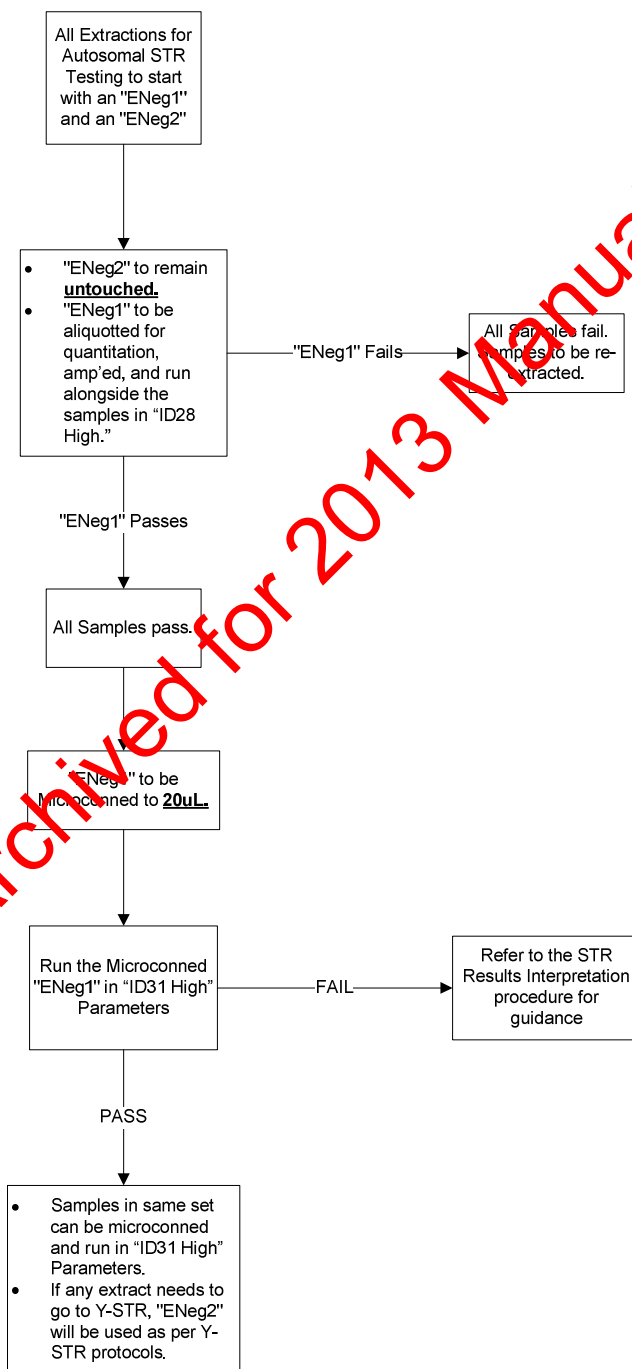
All Extractions for Autosomal STR Testing to start with an "ENeg1" and an "ENeg2"

- "ENeg2" to remain **untouched.**
- "ENeg1" to be aliquotted for quantitation, amp'ed, and run alongside the samples in "ID28 High."

"ENeg1" Fails

All Sa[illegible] fail. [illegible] to be re-extracted.

"ENeg1" Passes

All Samples pass.

"ENe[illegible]" to be Mi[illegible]conned to **20uL.**

Run the Microconned "ENeg1" in "ID31 High" Parameters

FAIL

Refer to the STR Results Interpretation procedure for guidance

PASS

- Samples in same set can be microconned and run in "ID31 High" Parameters.
- If any extract needs to go to Y-STR, "ENeg2" will be used as per Y-STR protocols.

Archived for 2013 Manua